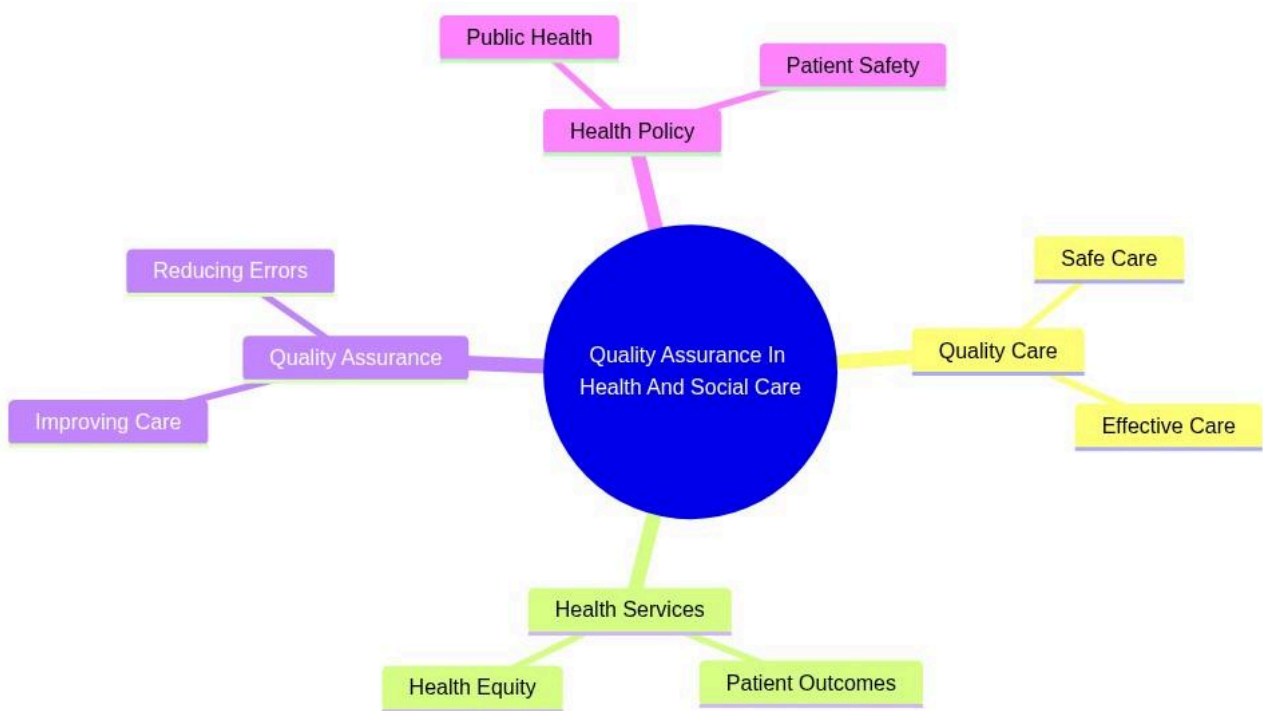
Quality Assurance In Health And Social Care

Health Policy
Public Health
Patient Safety

Quality Care
Safe Care
Effective Care

Health Services
Health Equity
Patient Outcomes

Quality Assurance
Reducing Errors
Improving Care